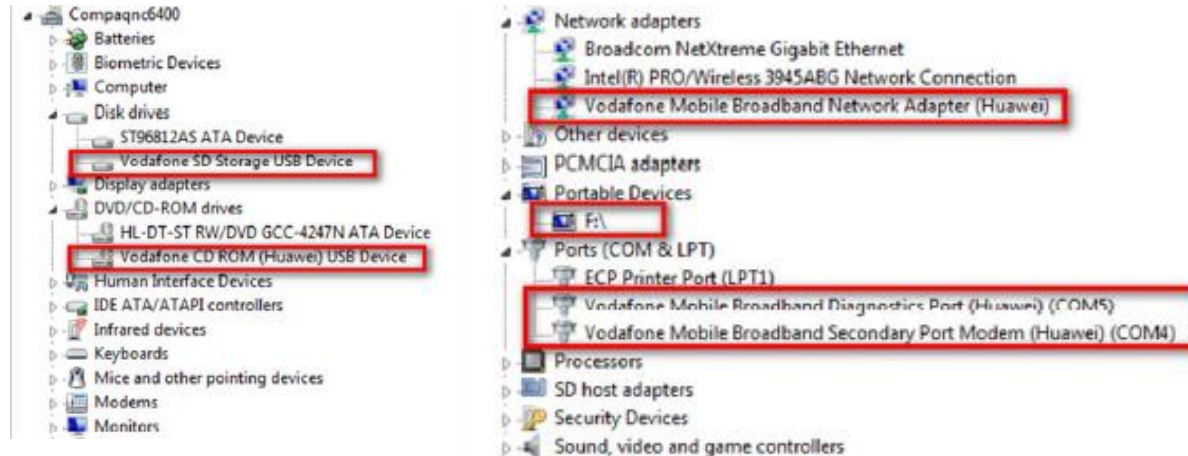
Compaqnc6400
Batteries
Biometric Devices
Computer
Disk drives
ST96812AS ATA Device
Vodafone SD Storage USB Device
Display adapters
DVD/CD-ROM drives
HL-DT-ST RW/DVD GCC-4247N ATA Device
Vodafone CD ROM (Huawei) USB Device
Human Interface Devices
IDE ATA/ATAPI controllers
Infrared devices
Keyboards
Mice and other pointing devices
Modems
Monitors

Network adapters
Broadcom NetXtreme Gigabit Ethernet
Intel(R) PRO/Wireless 3945ABG Network Connection
Vodafone Mobile Broadband Network Adapter (Huawei)
Other devices
PCMCIA adapters
Portable Devices
F:\
Ports (COM & LPT)
ECP Printer Port (LPT1)
Vodafone Mobile Broadband Diagnostics Port (Huawei) (COM5)
Vodafone Mobile Broadband Secondary Port Modem (Huawei) (COM4)
Processors
SD host adapters
Security Devices
Sound, video and game controllers